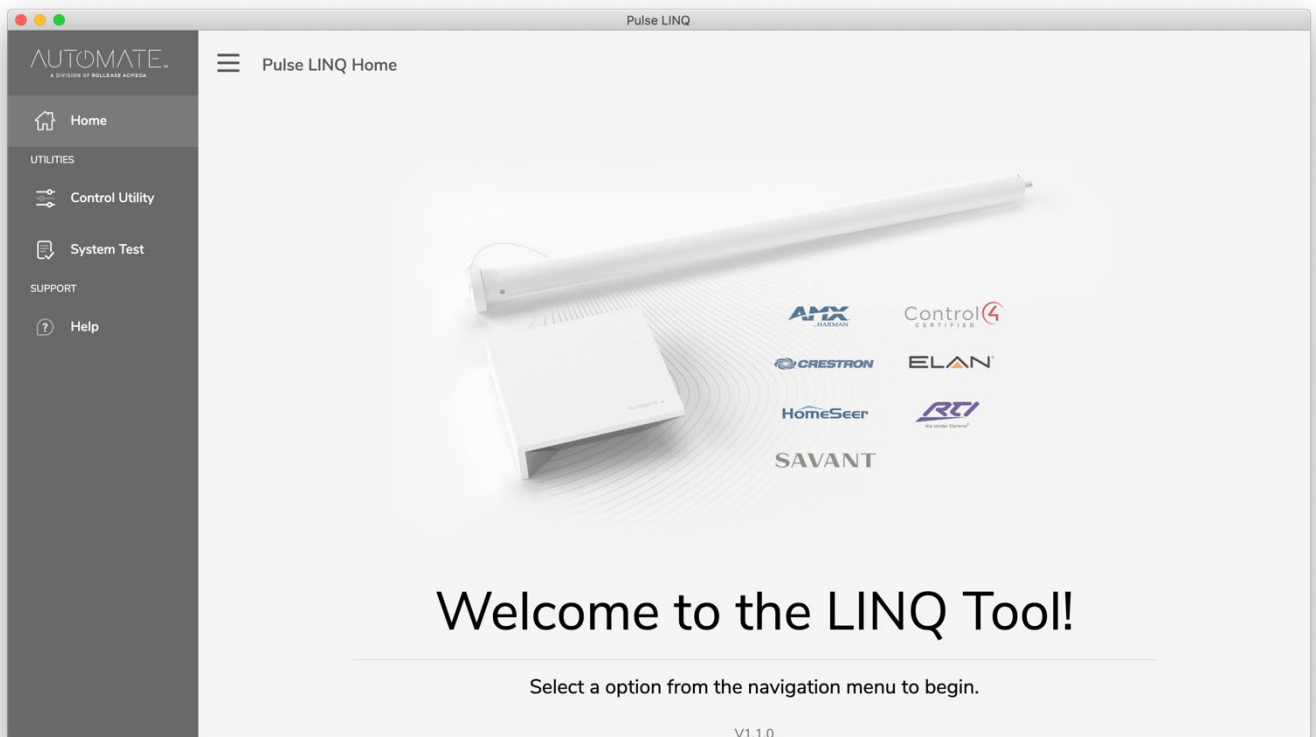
Pulse LINQ

AUTOMATE.
A DIVISION OF ROLLEASE ACMEDA

Home

UTILITIES

Control Utility

System Test

SUPPORT

Help

Pulse LINQ Home

AMX HARMAN

Control4 CERTIFIED

CRESTRON

ELAN

HomeSeer

RTI

SAVANT

Welcome to the LINQ Tool!

Select a option from the navigation menu to begin.

V1.1.0